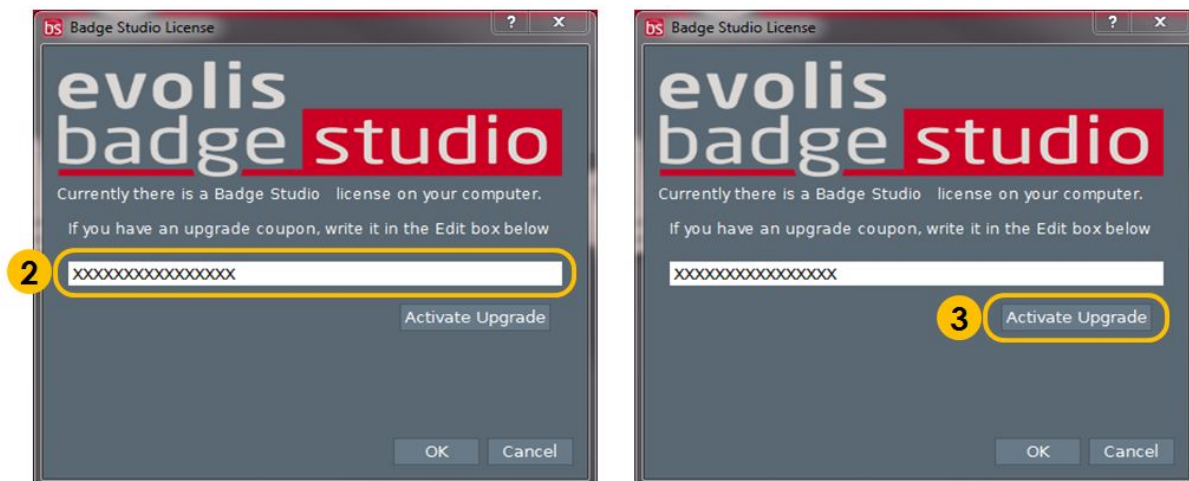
bs Badge Studio License

? X

evolis badge studio

Currently there is a Badge Studio license on your computer.

If you have an upgrade coupon, write it in the Edit box below

2

XXXXXXXXXXXXXXXX

Activate Upgrade

OK Cancel

bs Badge Studio License

? X

evolis badge studio

Currently there is a Badge Studio license on your computer.

If you have an upgrade coupon, write it in the Edit box below

XXXXXXXXXXXXXXXX

3

Activate Upgrade

OK Cancel